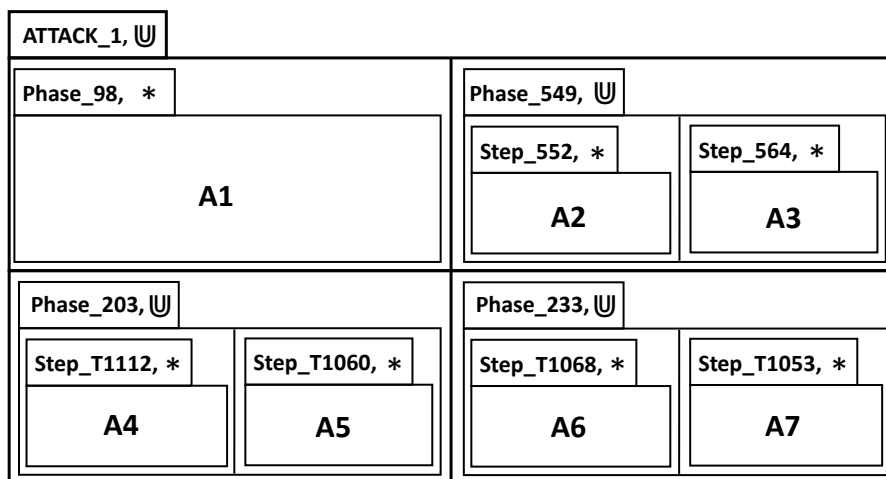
ATTACK_1, $\Cup$

Phase_98, $*$

A1

Phase_549, $\Cup$

Step_552, $*$

A2

Step_564, $*$

A3

Phase_203, $\Cup$

Step_T1112, $*$

A4

Step_T1060, $*$

A5

Phase_233, $\Cup$

Step_T1068, $*$

A6

Step_T1053, $*$

A7